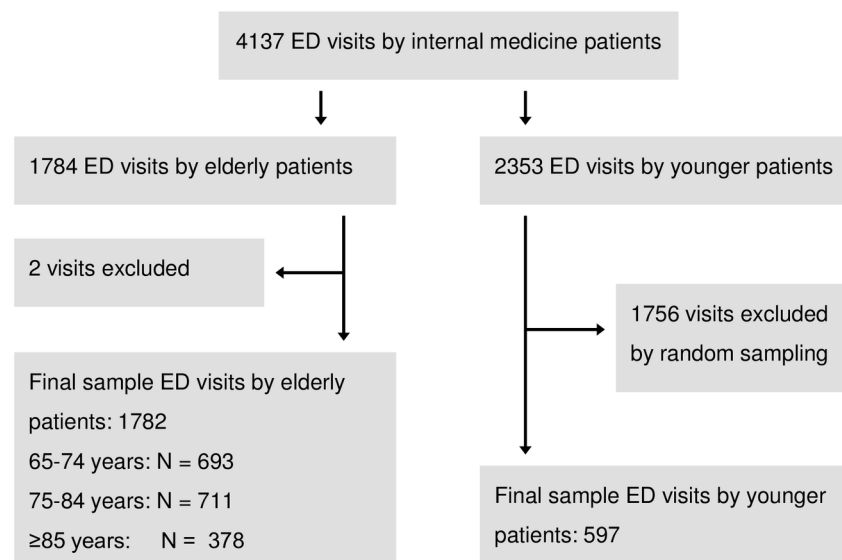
4137 ED visits by internal medicine patients

1784 ED visits by elderly patients

2353 ED visits by younger patients

2 visits excluded

1756 visits excluded by random sampling

Final sample ED visits by elderly patients: 1782
65-74 years: N = 693
75-84 years: N = 711
≥85 years: N = 378

Final sample ED visits by younger patients: 597